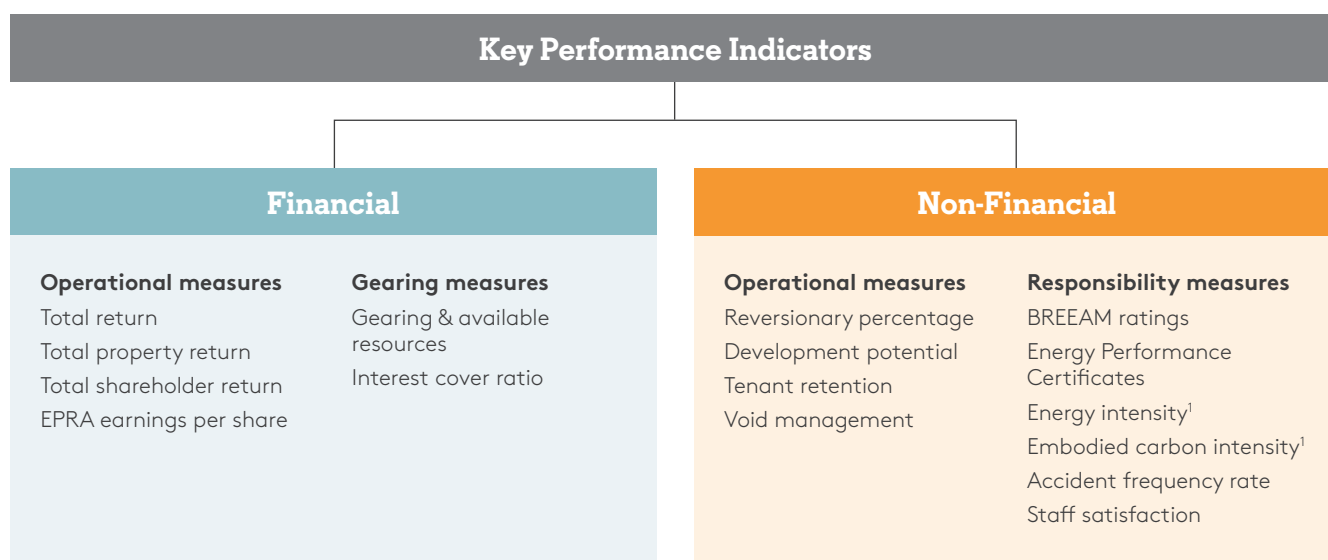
Key Performance Indicators

Financial

Operational measures
Total return
Total property return
Total shareholder return
EPRA earnings per share

Gearing measures
Gearing & available resources
Interest cover ratio

Non-Financial

Operational measures
Reversionary percentage
Development potential
Tenant retention
Void management

Responsibility measures
BREEAM ratings
Energy Performance Certificates
Energy intensity$^1$
Embodied carbon intensity$^1$
Accident frequency rate
Staff satisfaction